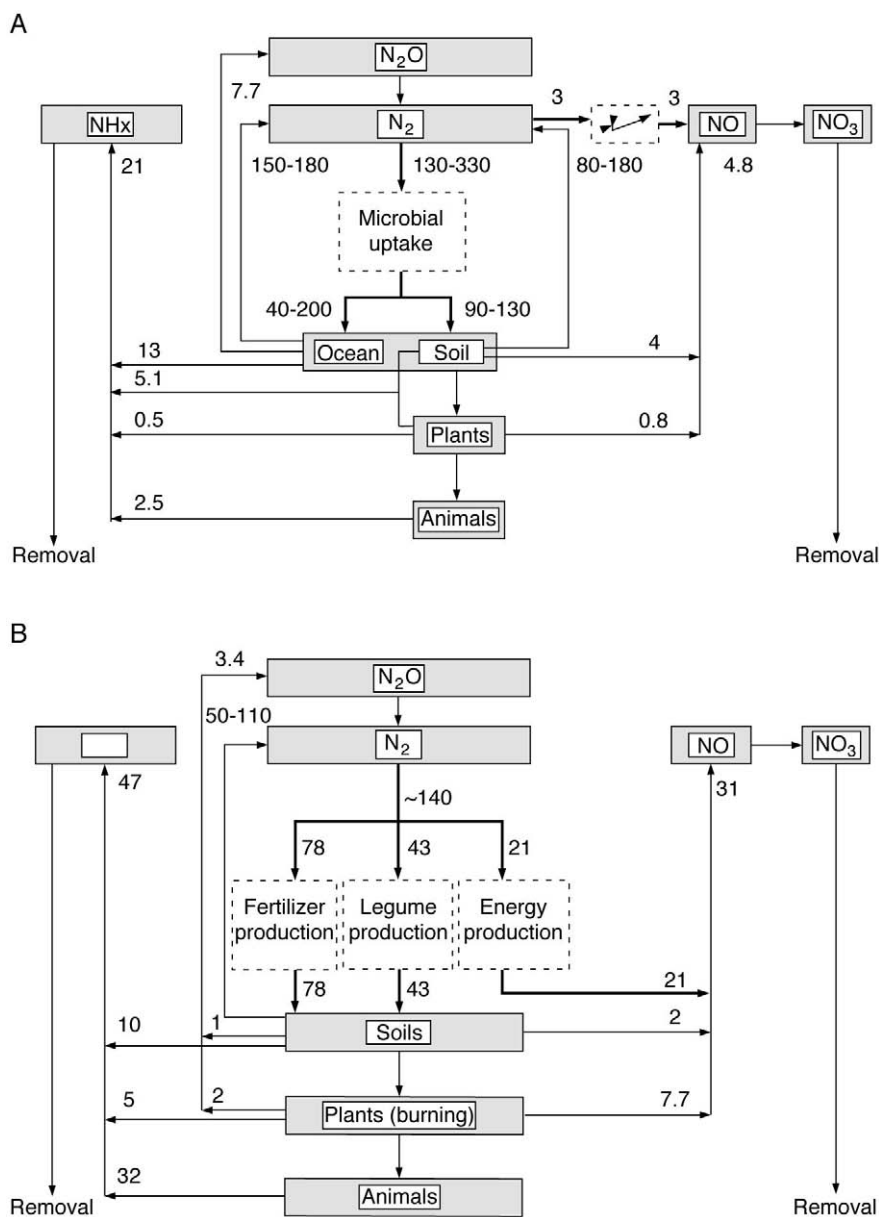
A

$N_2O$

7.7

NHx

$N_2$

3

3

NO

$NO_3$

21

150-180

130-330

80-180

4.8

Microbial uptake

40-200

90-130

13

Ocean

Soil

4

5.1

0.5

Plants

0.8

2.5

Animals

Removal

Removal

B

3.4

$N_2O$

50-110

$N_2$

NO

$NO_3$

47

~140

31

78

43

21

Fertilizer production

Legume production

Energy production

78

43

21

10

1

Soils

2

5

2

Plants (burning)

7.7

32

Animals

Removal

Removal